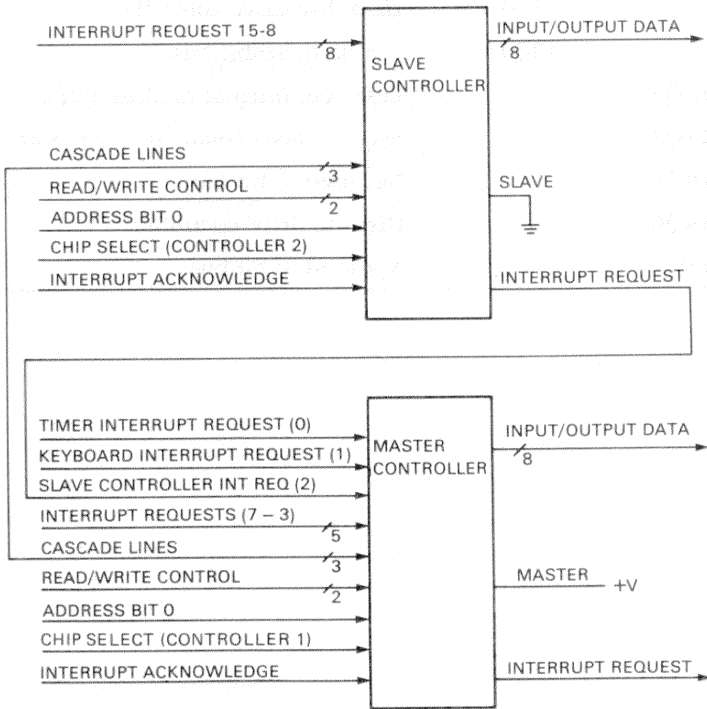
INTERRUPT REQUEST 15-8
8
SLAVE CONTROLLER
INPUT/OUTPUT DATA
8
CASCADE LINES
3
READ/WRITE CONTROL
2
ADDRESS BIT 0
CHIP SELECT (CONTROLLER 2)
INTERRUPT ACKNOWLEDGE
SLAVE
INTERRUPT REQUEST

TIMER INTERRUPT REQUEST (0)
KEYBOARD INTERRUPT REQUEST (1)
SLAVE CONTROLLER INT REQ (2)
INTERRUPT REQUESTS (7 – 3)
5
CASCADE LINES
3
READ/WRITE CONTROL
2
ADDRESS BIT 0
CHIP SELECT (CONTROLLER 1)
INTERRUPT ACKNOWLEDGE
MASTER CONTROLLER
INPUT/OUTPUT DATA
8
MASTER
+V
INTERRUPT REQUEST